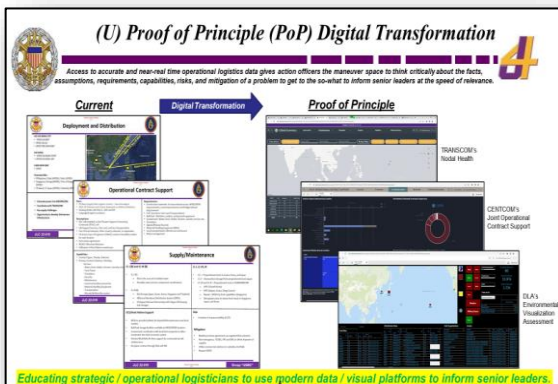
(U) Proof of Principle (PoP) Digital Transformation

Access to accurate and near-real time operational logistics data gives action officers the maneuver space to think critically about the facts, assumptions, requirements, capabilities, risks, and mitigation of a problem to get to the so-what to inform senior leaders at the speed of relevance.

Current

Digital Transformation

Proof of Principle

Deployment and Distribution

Operational Contract Support

Supply/Maintenance

TRANSCOM's Nodal Health

CENTCOM's Joint Operational Contract Support

DLA's Environmental Visualization Assessment

Educating strategic / operational logisticians to use modern data / visual platforms to inform senior leaders